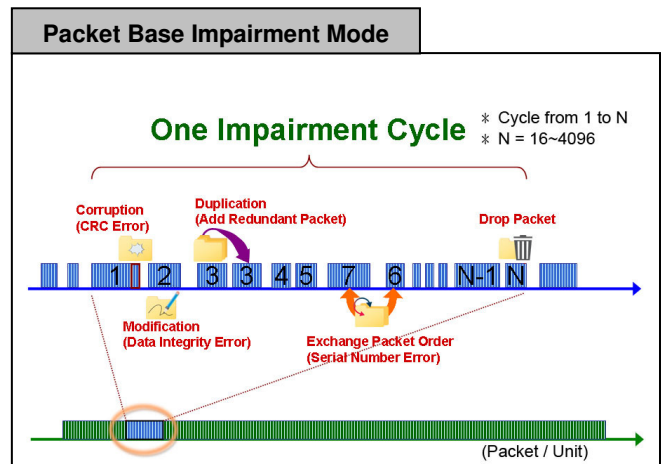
Packet Base Impairment Mode

One Impairment Cycle

∗ Cycle from 1 to N
∗ N = 16~4096

Corruption
(CRC Error)

Duplication
(Add Redundant Packet)

Drop Packet

1 2 3 3 4 5 7 6 N-1 N

Modification
(Data Integrity Error)

Exchange Packet Order
(Serial Number Error)

(Packet / Unit)